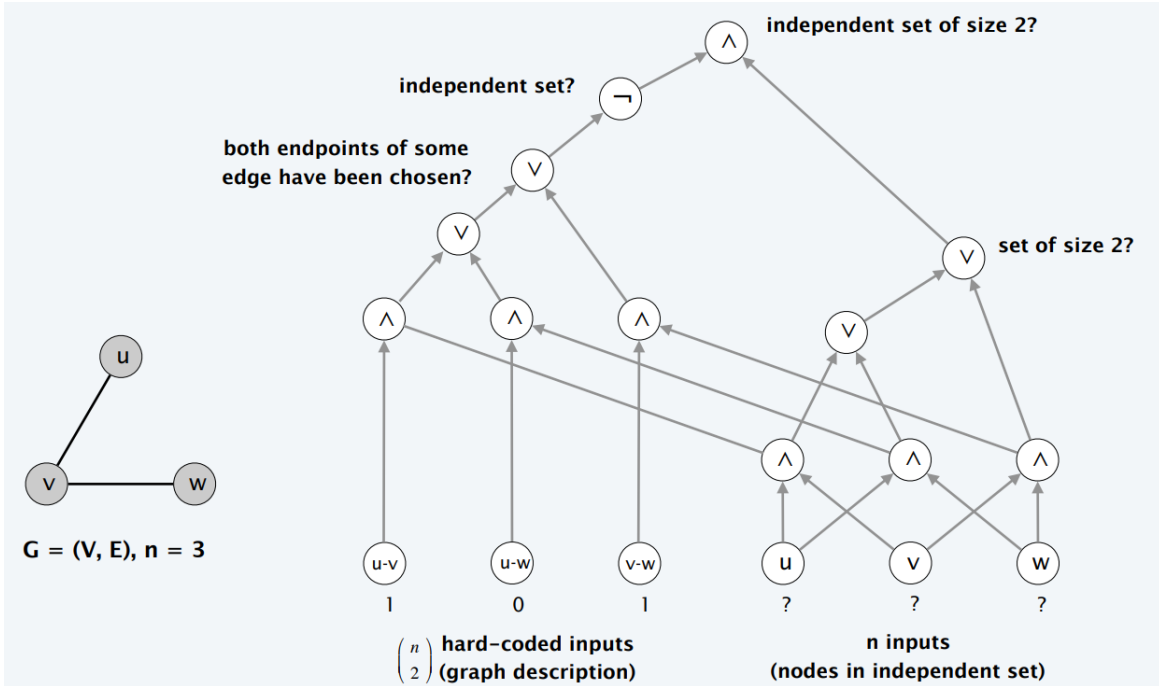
independent set of size 2?

independent set?

both endpoints of some edge have been chosen?

set of size 2?

$\wedge$

$\neg$

$\vee$

$\vee$

$\vee$

$\wedge$ $\wedge$ $\wedge$

$\vee$

$\wedge$ $\wedge$ $\wedge$

u

v

w

G = (V, E), n = 3

u-v u-w v-w u v w

1 0 1 ? ? ?

$\binom{n}{2}$ hard-coded inputs (graph description)

n inputs (nodes in independent set)